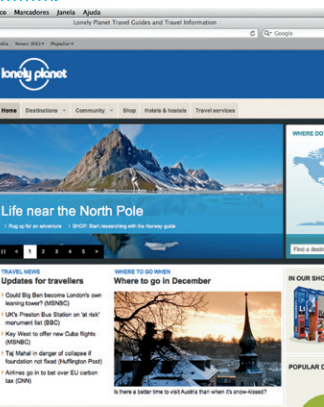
co Marcadores Janela Ajuda

Lonely Planet Travel Guides and Travel Information

Google

dia News (60) Popular

lonely planet

Home Destinations Community Shop Hotels & hostels Travel services

Life near the North Pole

Rug up for an adventure SHOP: Start researching with the Norway guide

1 2 3 4 5

WHERE DO

Find a destin

TRAVEL NEWS
Updates for travellers

Could Big Ben become London's own leaning tower? (MSNBC)

UK's Preston Bus Station on 'at risk' monument list (BBC)

Key West to offer new Cuba flights (MSNBC)

Taj Mahal in danger of collapse if foundation not fixed (Huffington Post)

Airlines go in to bat over EU carbon tax (CNN)

WHERE TO GO WHEN
Where to go in December

Is there a better time to visit Austria than when it's snow-kissed?

IN OUR SHO

POPULAR D